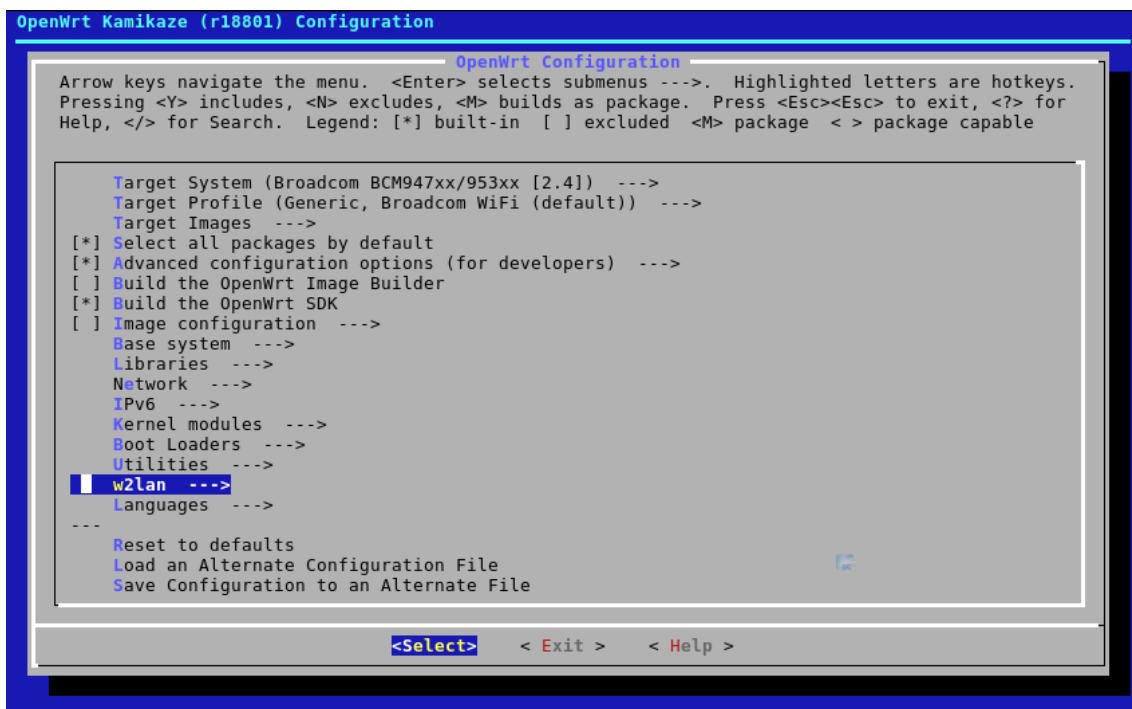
OpenWrt Kamikaze (r18801) Configuration

OpenWrt Configuration

Arrow keys navigate the menu. <Enter> selects submenus --->. Highlighted letters are hotkeys. Pressing <Y> includes, <N> excludes, <M> builds as package. Press <Esc><Esc> to exit, <?> for Help, </> for Search. Legend: [*] built-in [ ] excluded <M> package < > package capable

Target System (Broadcom BCM947xx/953xx [2.4]) --->
Target Profile (Generic, Broadcom WiFi (default)) --->
Target Images --->
[*] Select all packages by default
[*] Advanced configuration options (for developers) --->
[ ] Build the OpenWrt Image Builder
[*] Build the OpenWrt SDK
[ ] Image configuration --->
Base system --->
Libraries --->
Network --->
IPv6 --->
Kernel modules --->
Boot Loaders --->
Utilities --->
w2lan --->
Languages --->
---
Reset to defaults
Load an Alternate Configuration File
Save Configuration to an Alternate File

<Select> < Exit > < Help >